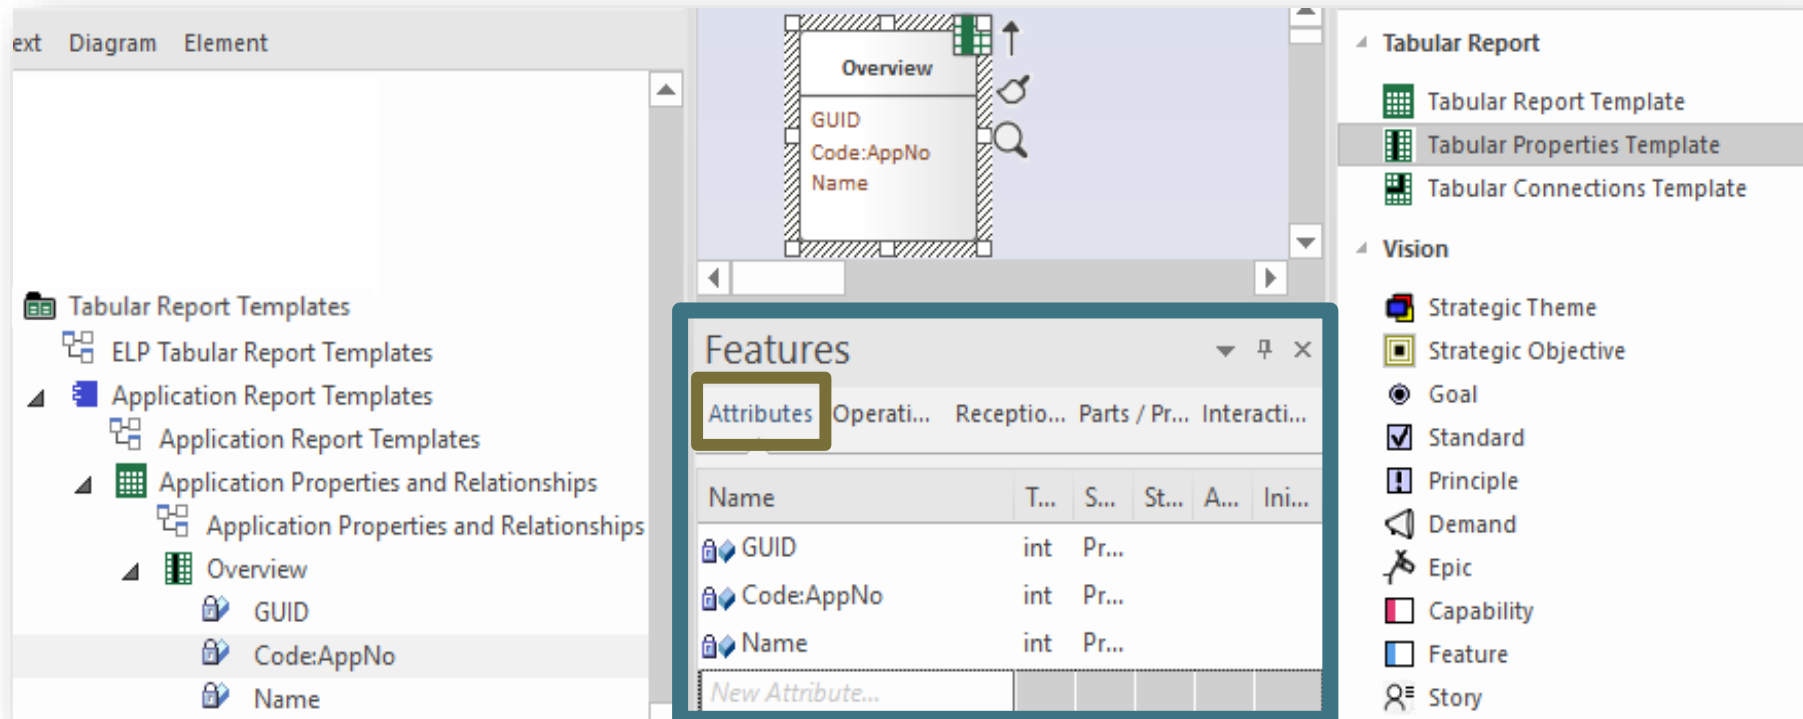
ext Diagram Element

Tabular Report Templates
ELP Tabular Report Templates
Application Report Templates
Application Report Templates
Application Properties and Relationships
Application Properties and Relationships
Overview
GUID
Code:AppNo
Name

Overview
GUID
Code:AppNo
Name

Features

Attributes Operati... Receptio... Parts / Pr... Interacti...

| Name | T... | S... | St... | A... | Ini... |
|---|---|---|---|---|---|
| GUID | int | Pr... | | | |
| Code:AppNo | int | Pr... | | | |
| Name | int | Pr... | | | |
| New Attribute... | | | | | |

Tabular Report
Tabular Report Template
Tabular Properties Template
Tabular Connections Template
Vision
Strategic Theme
Strategic Objective
Goal
Standard
Principle
Demand
Epic
Capability
Feature
Story